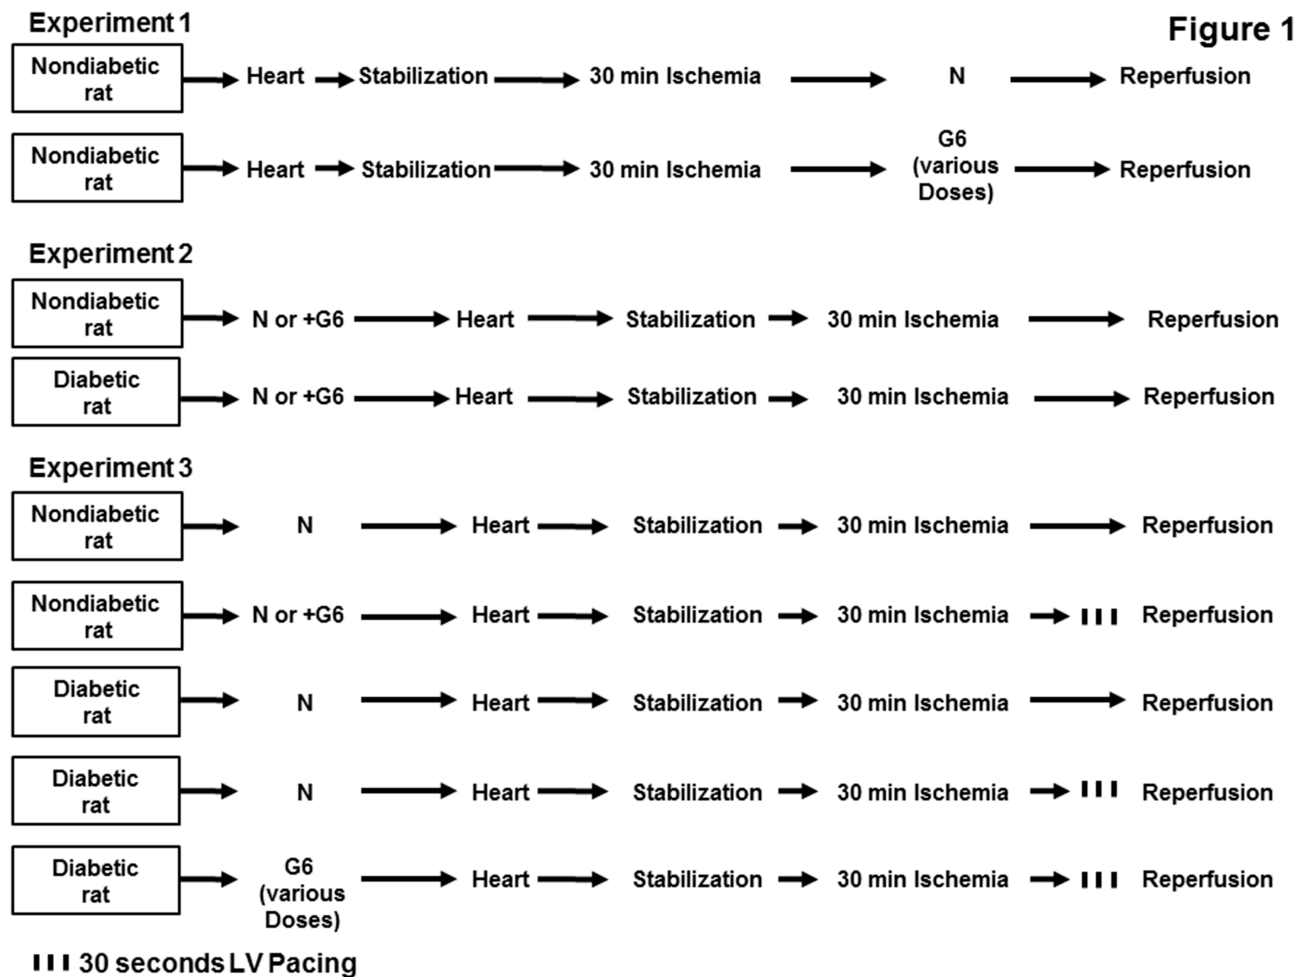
Experiment 1

Figure 1

Nondiabetic rat → Heart → Stabilization → 30 min Ischemia → N → Reperfusion

Nondiabetic rat → Heart → Stabilization → 30 min Ischemia → G6 (various Doses) → Reperfusion

Experiment 2

Nondiabetic rat → N or +G6 → Heart → Stabilization → 30 min Ischemia → Reperfusion

Diabetic rat → N or +G6 → Heart → Stabilization → 30 min Ischemia → Reperfusion

Experiment 3

Nondiabetic rat → N → Heart → Stabilization → 30 min Ischemia → Reperfusion

Nondiabetic rat → N or +G6 → Heart → Stabilization → 30 min Ischemia → III Reperfusion

Diabetic rat → N → Heart → Stabilization → 30 min Ischemia → Reperfusion

Diabetic rat → N → Heart → Stabilization → 30 min Ischemia → III Reperfusion

Diabetic rat → G6 (various Doses) → Heart → Stabilization → 30 min Ischemia → III Reperfusion

III 30 seconds LV Pacing